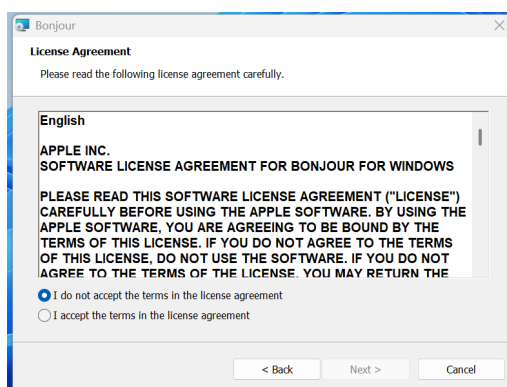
Bonjour

License Agreement

Please read the following license agreement carefully.

English

APPLE INC.
SOFTWARE LICENSE AGREEMENT FOR BONJOUR FOR WINDOWS

PLEASE READ THIS SOFTWARE LICENSE AGREEMENT ("LICENSE") CAREFULLY BEFORE USING THE APPLE SOFTWARE. BY USING THE APPLE SOFTWARE, YOU ARE AGREEING TO BE BOUND BY THE TERMS OF THIS LICENSE. IF YOU DO NOT AGREE TO THE TERMS OF THIS LICENSE, DO NOT USE THE SOFTWARE. IF YOU DO NOT AGREE TO THE TERMS OF THE LICENSE, YOU MAY RETURN THE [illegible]

I do not accept the terms in the license agreement

I accept the terms in the license agreement

< Back

Next >

Cancel